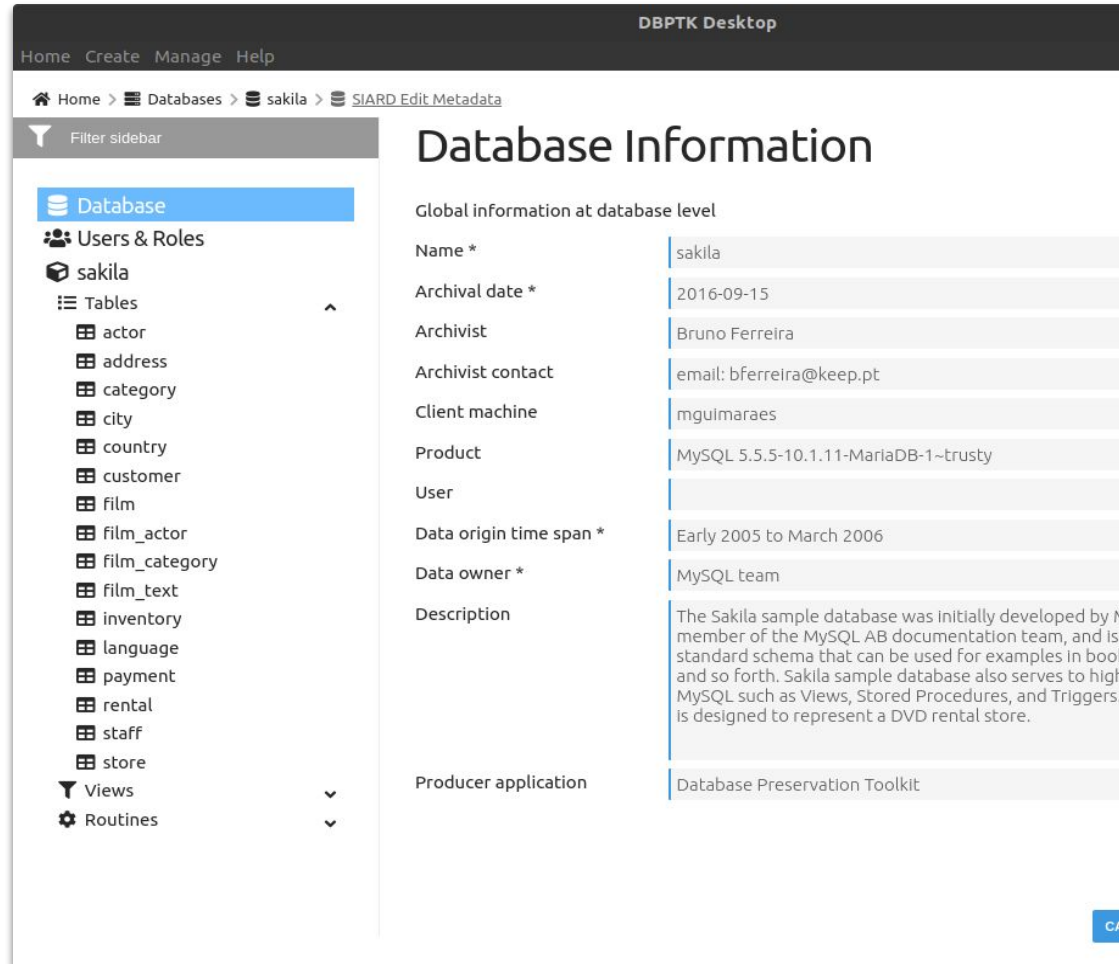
DBPTK Desktop

Home Create Manage Help

Home > Databases > sakila > SIARD Edit Metadata

Filter sidebar

Database
Users & Roles
sakila
Tables
actor
address
category
city
country
customer
film
film_actor
film_category
film_text
inventory
language
payment
rental
staff
store
Views
Routines

Database Information

Global information at database level

Name * sakila

Archival date * 2016-09-15

Archivist Bruno Ferreira

Archivist contact email: bferreira@keep.pt

Client machine mguimaraes

Product MySQL 5.5.5-10.1.11-MariaDB-1~trusty

User

Data origin time span * Early 2005 to March 2006

Data owner * MySQL team

Description The Sakila sample database was initially developed by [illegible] member of the MySQL AB documentation team, and is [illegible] standard schema that can be used for examples in boo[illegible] and so forth. Sakila sample database also serves to hig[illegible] MySQL such as Views, Stored Procedures, and Triggers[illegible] is designed to represent a DVD rental store.

Producer application Database Preservation Toolkit

C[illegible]